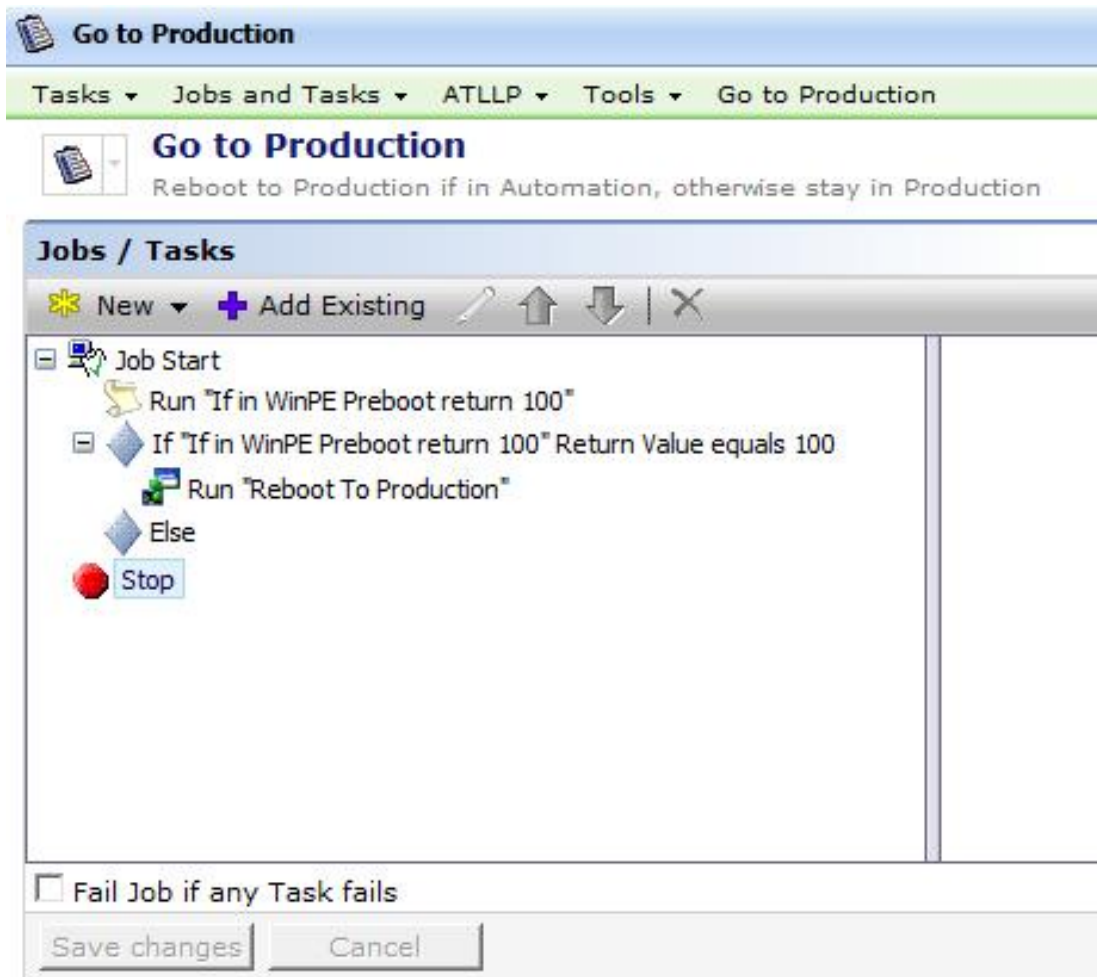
Go to Production

Tasks ▾ Jobs and Tasks ▾ ATLLP ▾ Tools ▾ Go to Production

Go to Production
Reboot to Production if in Automation, otherwise stay in Production

Jobs / Tasks

New ▾ Add Existing

Job Start
Run "If in WinPE Preboot return 100"
If "If in WinPE Preboot return 100" Return Value equals 100
Run "Reboot To Production"
Else
Stop

Fail Job if any Task fails

Save changes Cancel